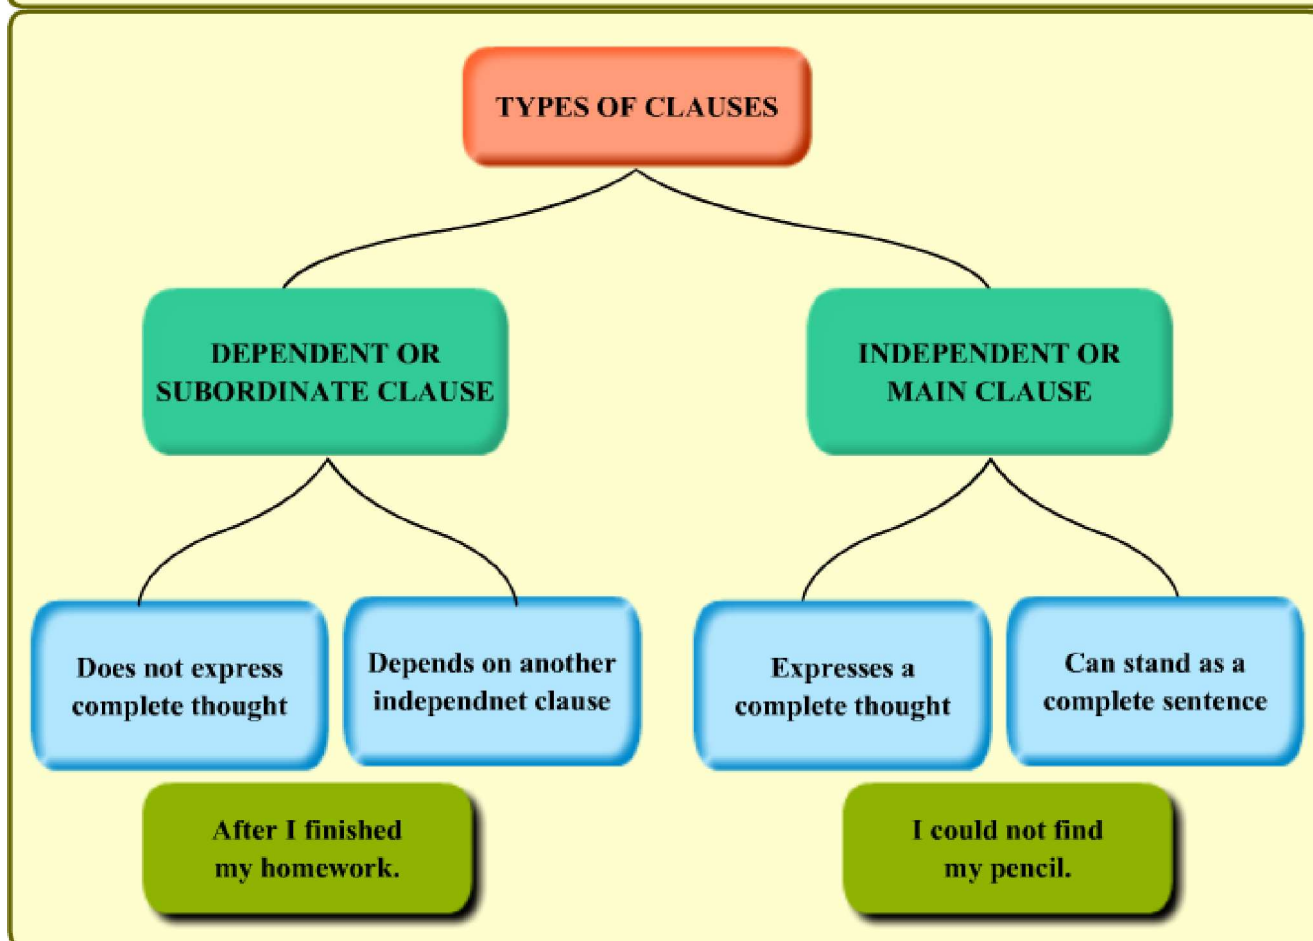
TYPES OF CLAUSES

DEPENDENT OR SUBORDINATE CLAUSE

INDEPENDENT OR MAIN CLAUSE

Does not express complete thought

Depends on another independnet clause

Expresses a complete thought

Can stand as a complete sentence

After I finished my homework.

I could not find my pencil.